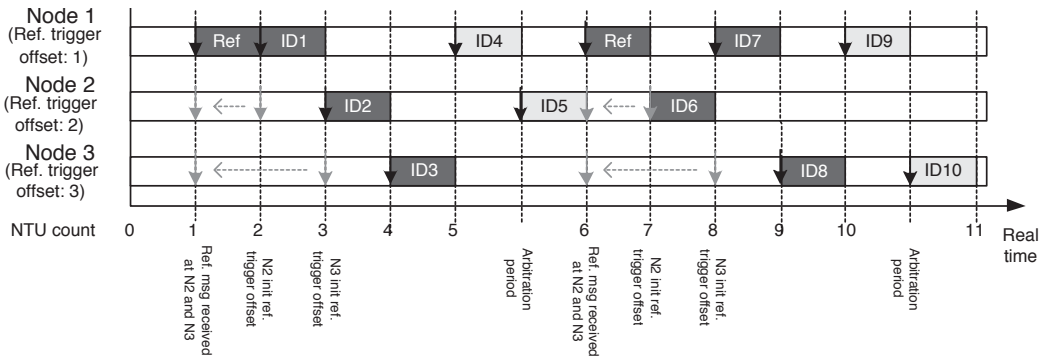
Node 1
(Ref. trigger offset: 1)

Ref ID1 ID4 Ref ID7 ID9

Node 2
(Ref. trigger offset: 2)

ID2 ID5 ID6

Node 3
(Ref. trigger offset: 3)

ID3 ID8 ID10

NTU count 0 1 2 3 4 5 6 7 8 9 10 11

Real time

Ref. msg received at N2 and N3

N2 init ref. trigger offset

N3 init ref. trigger offset

Arbitration period

Ref. msg received at N2 and N3

N2 init ref. trigger offset

N3 init ref. trigger offset

Arbitration period